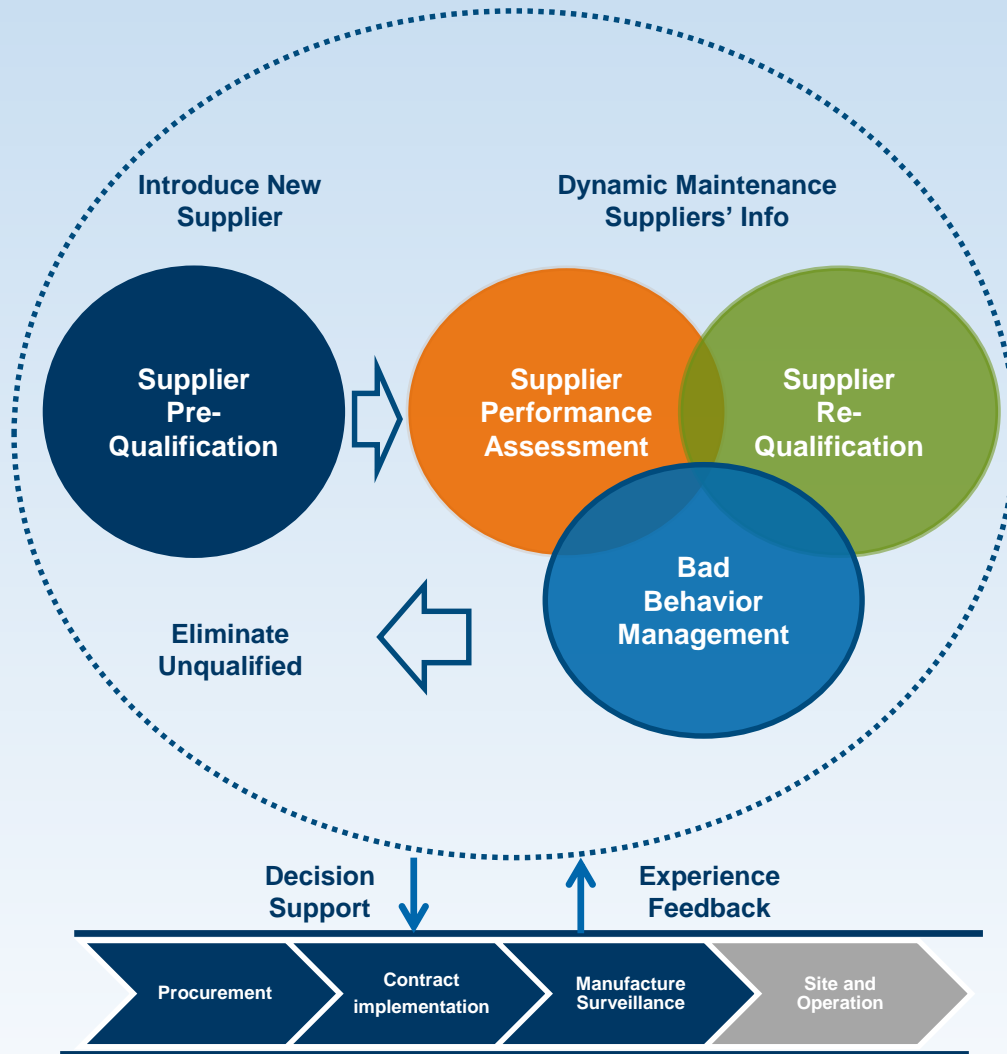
Introduce New Supplier

Dynamic Maintenance Suppliers' Info

Supplier Pre-Qualification

Supplier Performance Assessment

Supplier Re-Qualification

Bad Behavior Management

Eliminate Unqualified

Decision Support

Experience Feedback

Procurement

Contract implementation

Manufacture Surveillance

Site and Operation